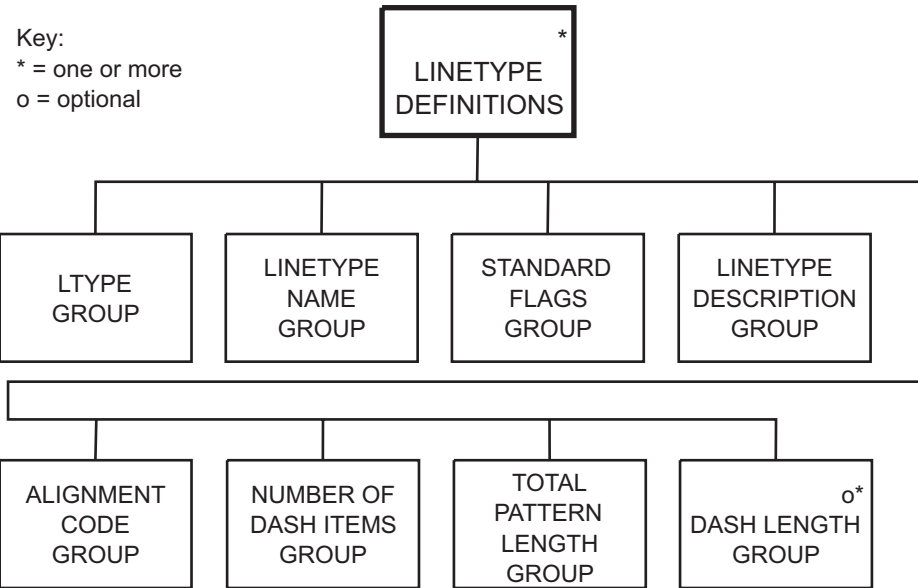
Key:
* = one or more
o = optional

*
LINETYPE DEFINITIONS

LTYPE GROUP

LINETYPE NAME GROUP

STANDARD FLAGS GROUP

LINETYPE DESCRIPTION GROUP

ALIGNMENT CODE GROUP

NUMBER OF DASH ITEMS GROUP

TOTAL PATTERN LENGTH GROUP

o*
DASH LENGTH GROUP